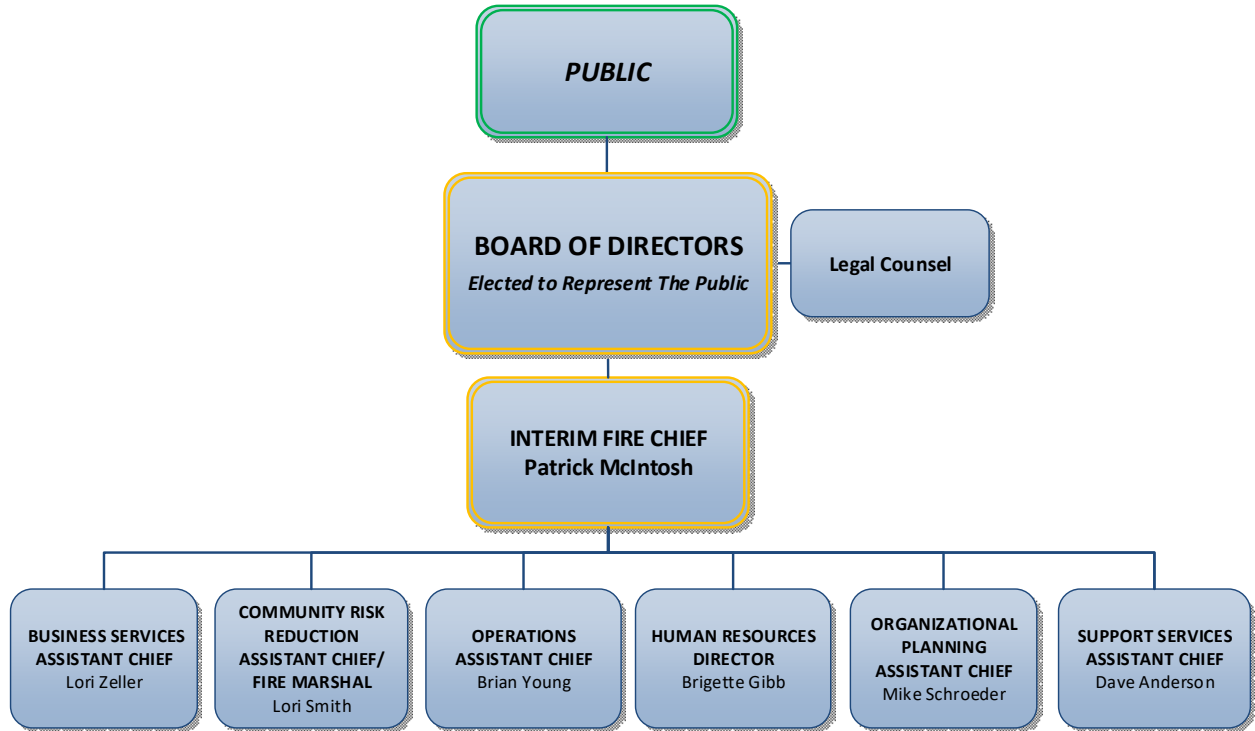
PUBLIC

BOARD OF DIRECTORS
Elected to Represent The Public

Legal Counsel

INTERIM FIRE CHIEF
Patrick McIntosh

BUSINESS SERVICES ASSISTANT CHIEF
Lori Zeller

COMMUNITY RISK REDUCTION ASSISTANT CHIEF/ FIRE MARSHAL
Lori Smith

OPERATIONS ASSISTANT CHIEF
Brian Young

HUMAN RESOURCES DIRECTOR
Brigette Gibb

ORGANIZATIONAL PLANNING ASSISTANT CHIEF
Mike Schroeder

SUPPORT SERVICES ASSISTANT CHIEF
Dave Anderson